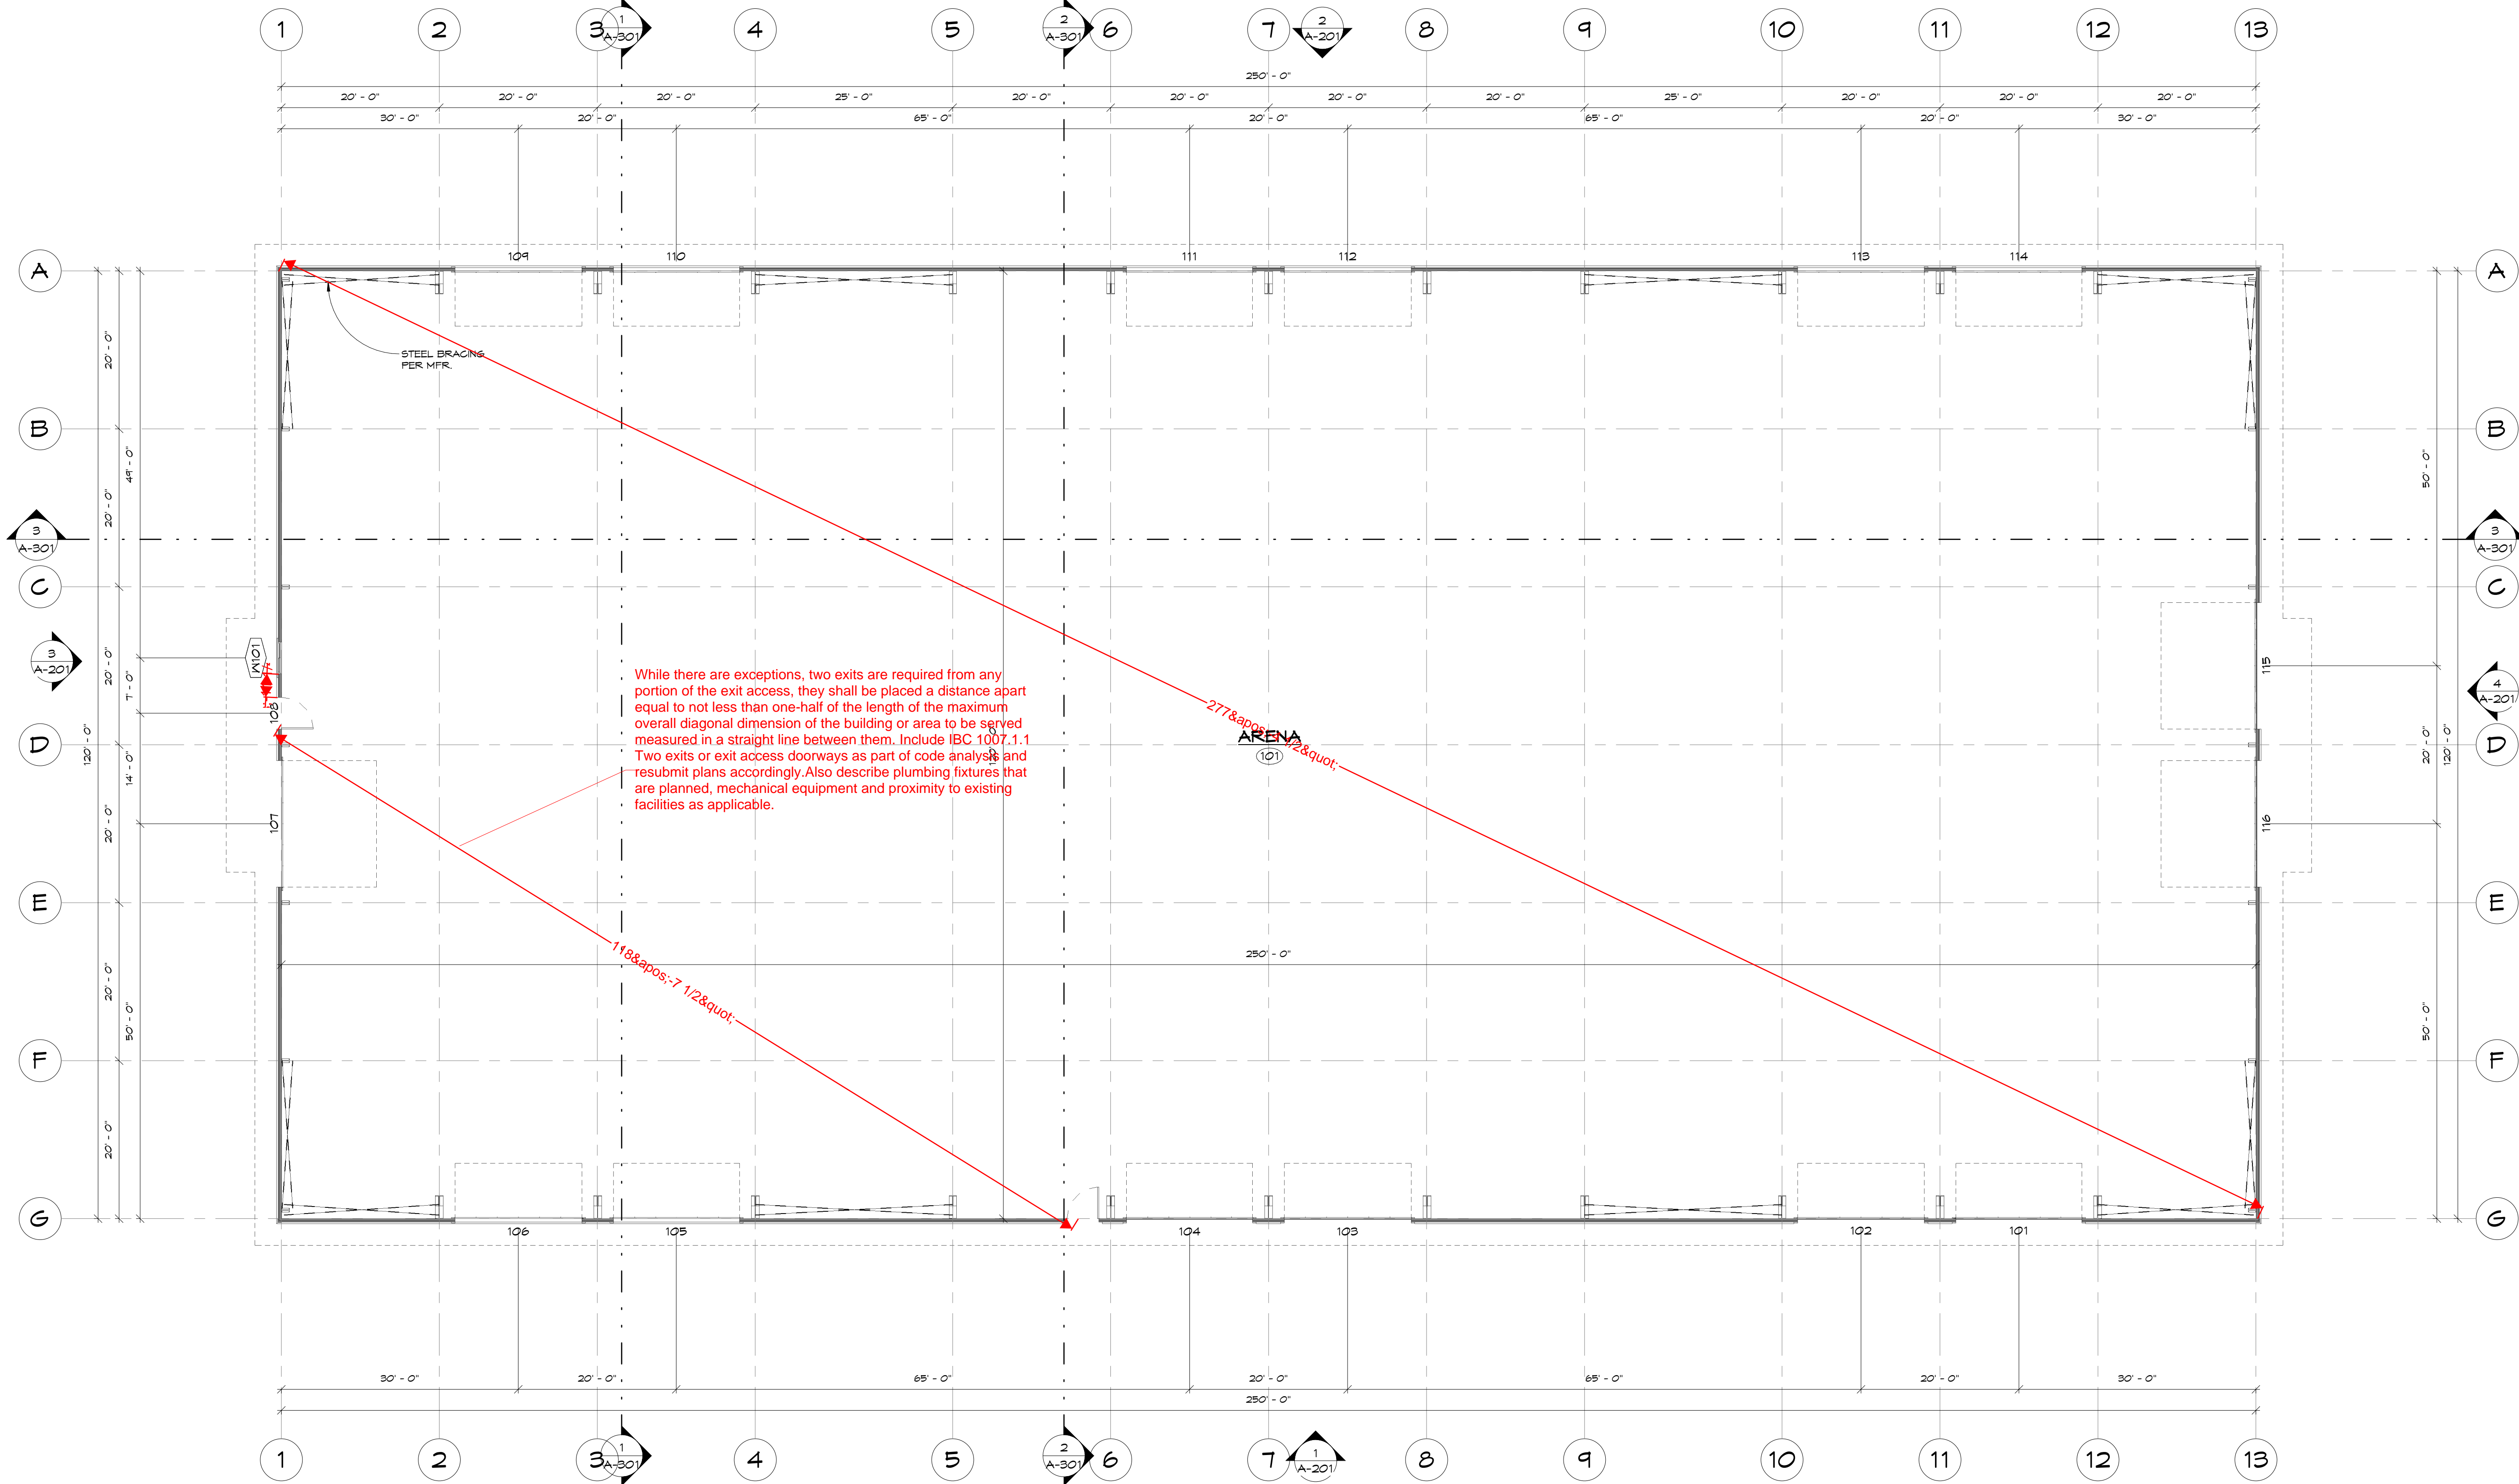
1 2 3 4 5 6 7 8 9 10 11 12 13

1 A-301

2 A-301

2 A-201

250' - 0"

20' - 0" 20' - 0" 20' - 0" 25' - 0" 20' - 0" 20' - 0" 20' - 0" 20' - 0" 25' - 0" 20' - 0" 20' - 0" 20' - 0"

30' - 0" 20' - 0" 65' - 0" 20' - 0" 65' - 0" 20' - 0" 30' - 0"

109 110 111 112 113 114

A B C D E F G

STEEL BRACING PER MFR.

20' - 0" 49' - 0" 20' - 0" 20' - 0" 7' - 0" 120' - 0" 14' - 0" 20' - 0" 20' - 0" 50' - 0" 20' - 0"

3 A-301

3 A-201

101W

108

107

While there are exceptions, two exits are required from any portion of the exit access, they shall be placed a distance apart equal to not less than one-half of the length of the maximum overall diagonal dimension of the building or area to be served measured in a straight line between them. Include IBC 1007.1.1 Two exits or exit access doorways as part of code analysis and resubmit plans accordingly.Also describe plumbing fixtures that are planned, mechanical equipment and proximity to existing facilities as applicable.

277&apos;-1/2&quot;

ARENA
101

118&apos;-7 1/2&quot;

250' - 0"

115

116

4 A-201

50' - 0" 20' - 0" 120' - 0" 50' - 0"

106 105 104 103 102 101

30' - 0" 20' - 0" 65' - 0" 20' - 0" 65' - 0" 20' - 0" 30' - 0"

250' - 0"

1 2 3 4 5 6 7 8 9 10 11 12 13

1 A-301

2 A-301

1 A-201